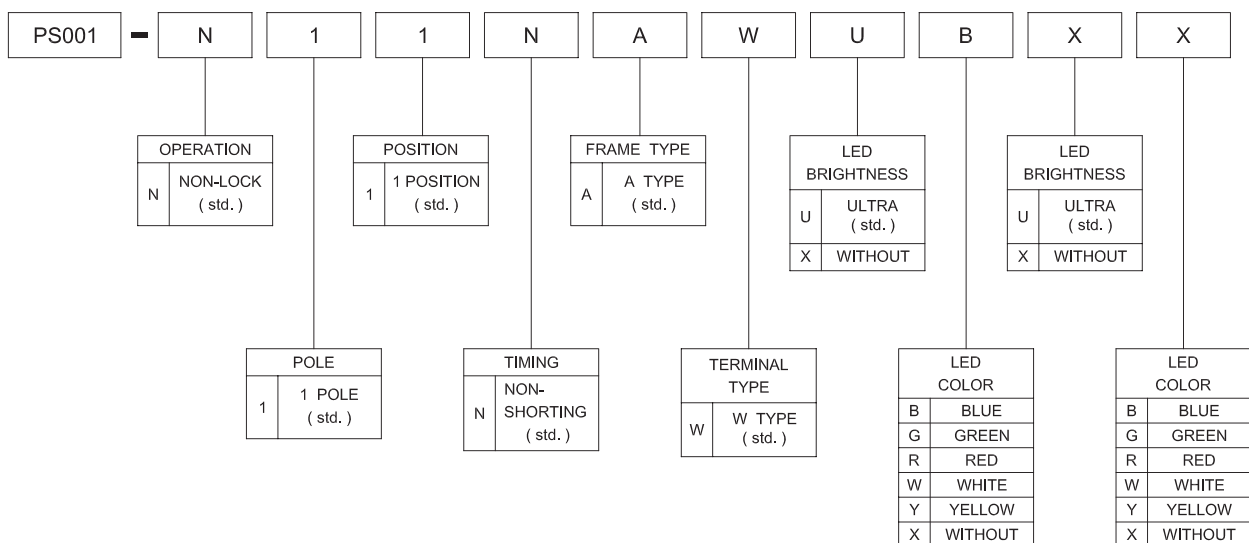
PS001 - N 1 1 N A W U B X X

| OPERATION | |
|---|---|
| N | NON-LOCK ( std. ) |

| POSITION | |
|---|---|
| 1 | 1 POSITION ( std. ) |

| FRAME TYPE | |
|---|---|
| A | A TYPE ( std. ) |

| LED BRIGHTNESS | |
|---|---|
| U | ULTRA ( std. ) |
| X | WITHOUT |

| LED BRIGHTNESS | |
|---|---|
| U | ULTRA ( std. ) |
| X | WITHOUT |

| POLE | |
|---|---|
| 1 | 1 POLE ( std. ) |

| TIMING | |
|---|---|
| N | NON-SHORTING ( std. ) |

| TERMINAL TYPE | |
|---|---|
| W | W TYPE ( std. ) |

| LED COLOR | |
|---|---|
| B | BLUE |
| G | GREEN |
| R | RED |
| W | WHITE |
| Y | YELLOW |
| X | WITHOUT |

| LED COLOR | |
|---|---|
| B | BLUE |
| G | GREEN |
| R | RED |
| W | WHITE |
| Y | YELLOW |
| X | WITHOUT |